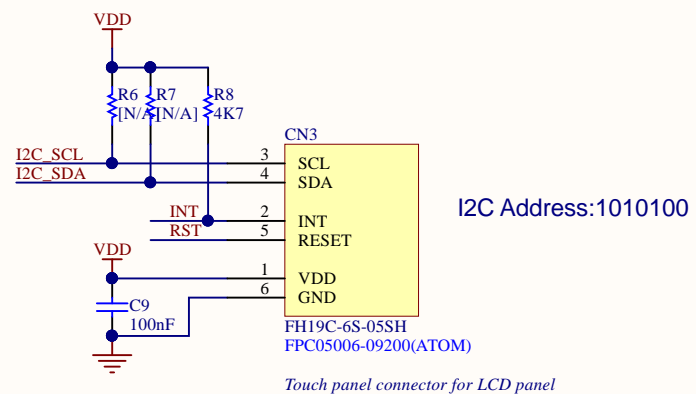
VDD

R6
[N/A]

R7
[N/A]

R8
4K7

CN3

I2C_SCL

I2C_SDA

3 SCL

4 SDA

INT

RST

2 INT

5 RESET

VDD

1 VDD

6 GND

C9
100nF

FH19C-6S-05SH
FPC05006-09200(ATOM)

I2C Address:1010100

Touch panel connector for LCD panel